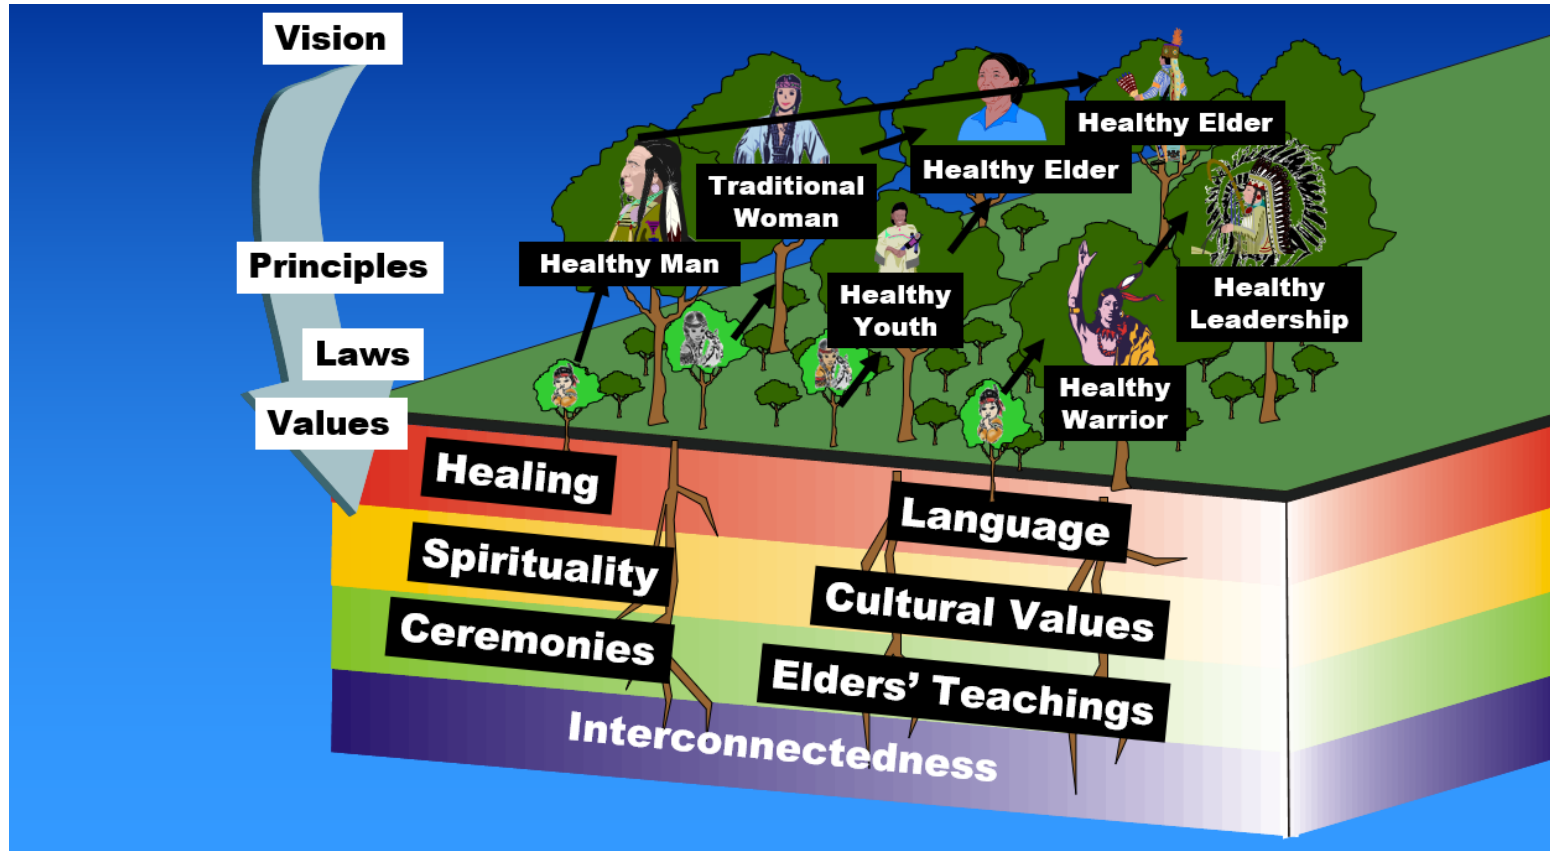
Vision

Principles

Laws

Values

Healthy Elder

Traditional Woman

Healthy Elder

Healthy Man

Healthy Youth

Healthy Leadership

Healthy Warrior

Healing

Language

Spirituality

Cultural Values

Ceremonies

Elders' Teachings

Interconnectedness